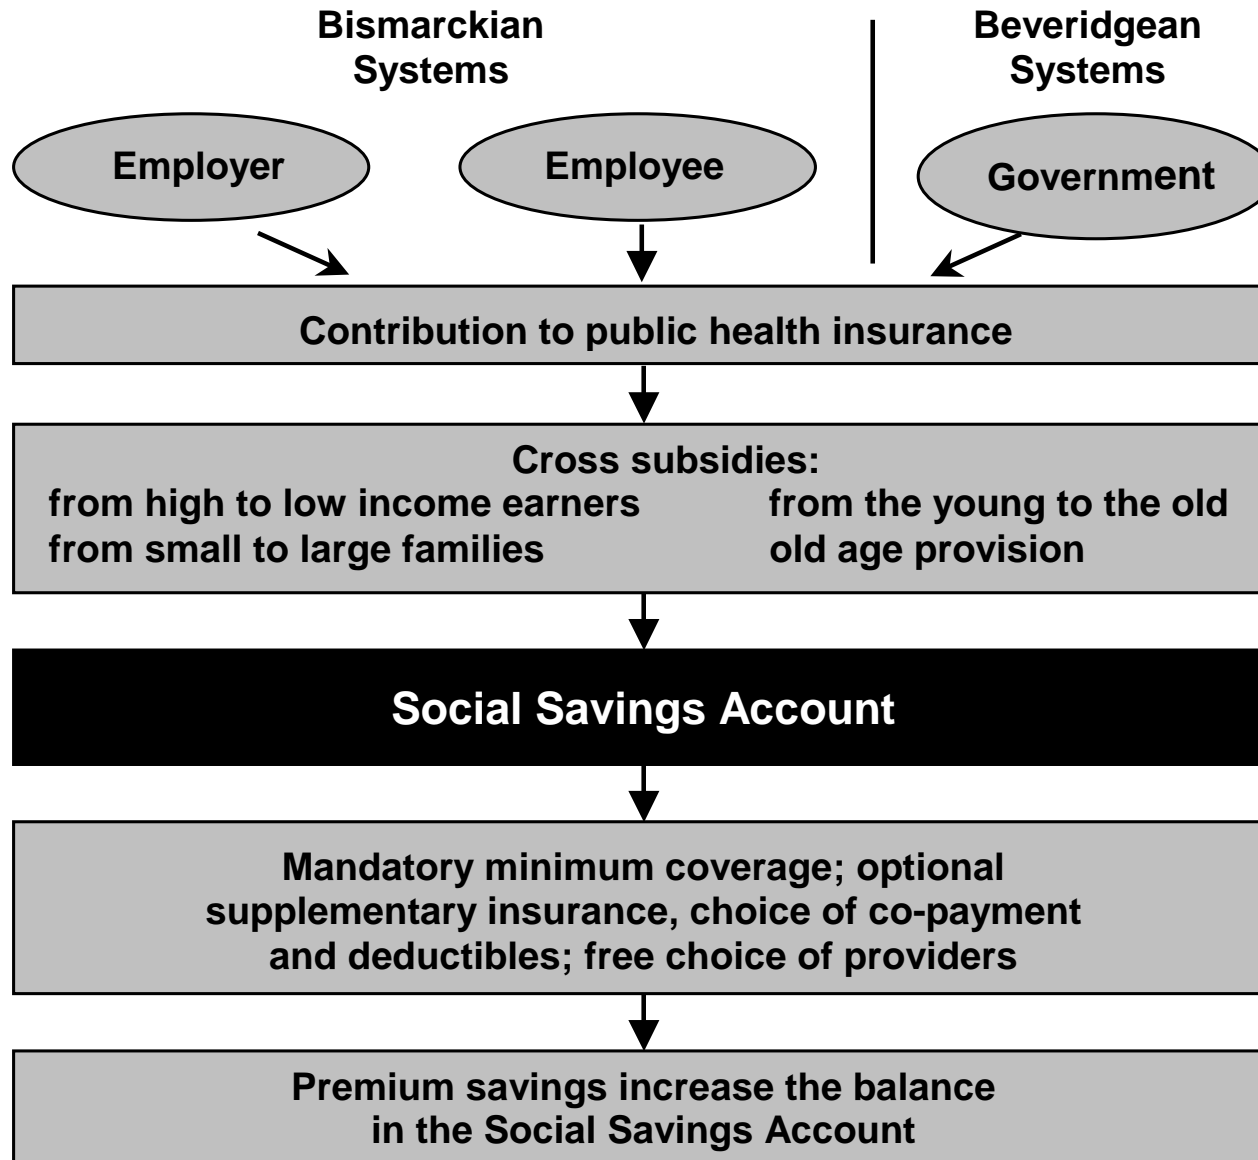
Bismarckian Systems

Beveridgean Systems

Employer

Employee

Government

Contribution to public health insurance

Cross subsidies:
from high to low income earners
from small to large families
from the young to the old
old age provision

Social Savings Account

Mandatory minimum coverage; optional supplementary insurance, choice of co-payment and deductibles; free choice of providers

Premium savings increase the balance in the Social Savings Account